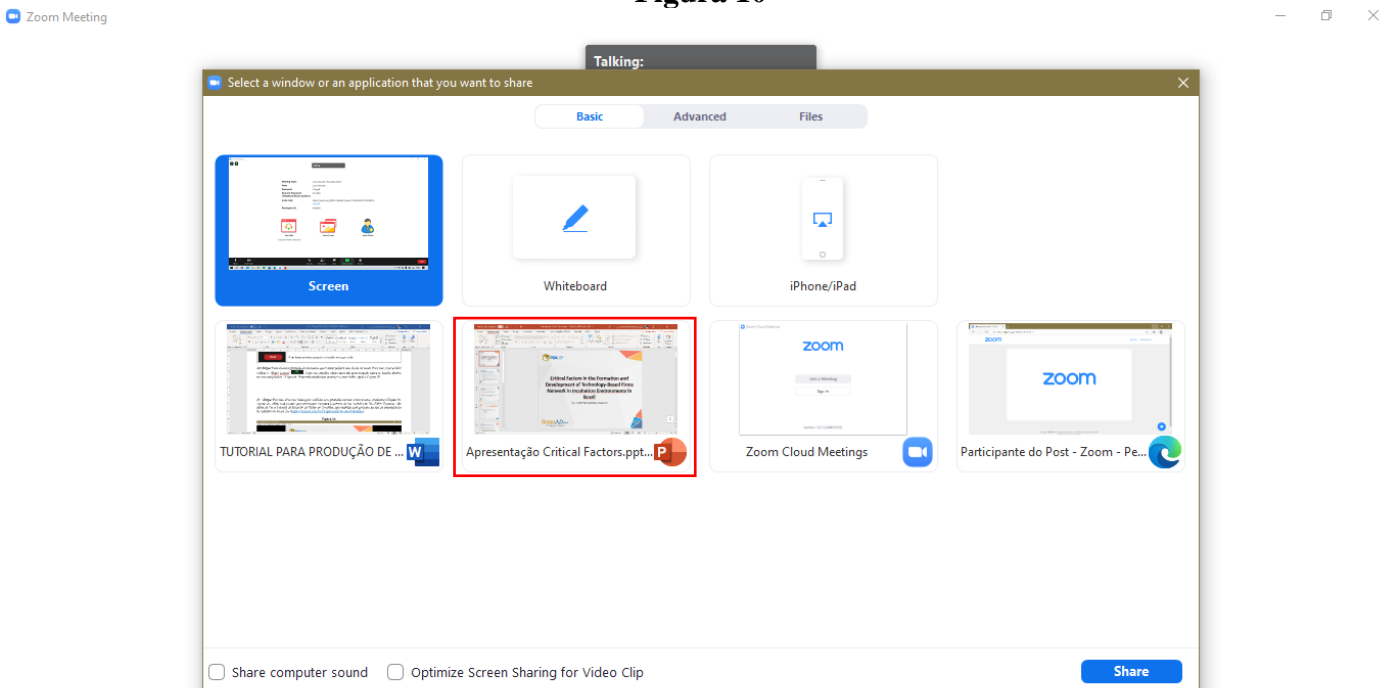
Zoom Meeting

Figura 10

Talking:

Select a window or an application that you want to share

Basic

Advanced

Files

Screen

Whiteboard

iPhone/iPad

TUTORIAL PARA PRODUÇÃO DE ...

Critical Factors in the Formation and Development of Technology-Based Firms Network in Incubation Environments in Brazil

Apresentação Critical Factors.ppt...

zoom

Zoom Cloud Meetings

zoom

Participante do Post - Zoom - Pe...

Share computer sound

Optimize Screen Sharing for Video Clip

Share